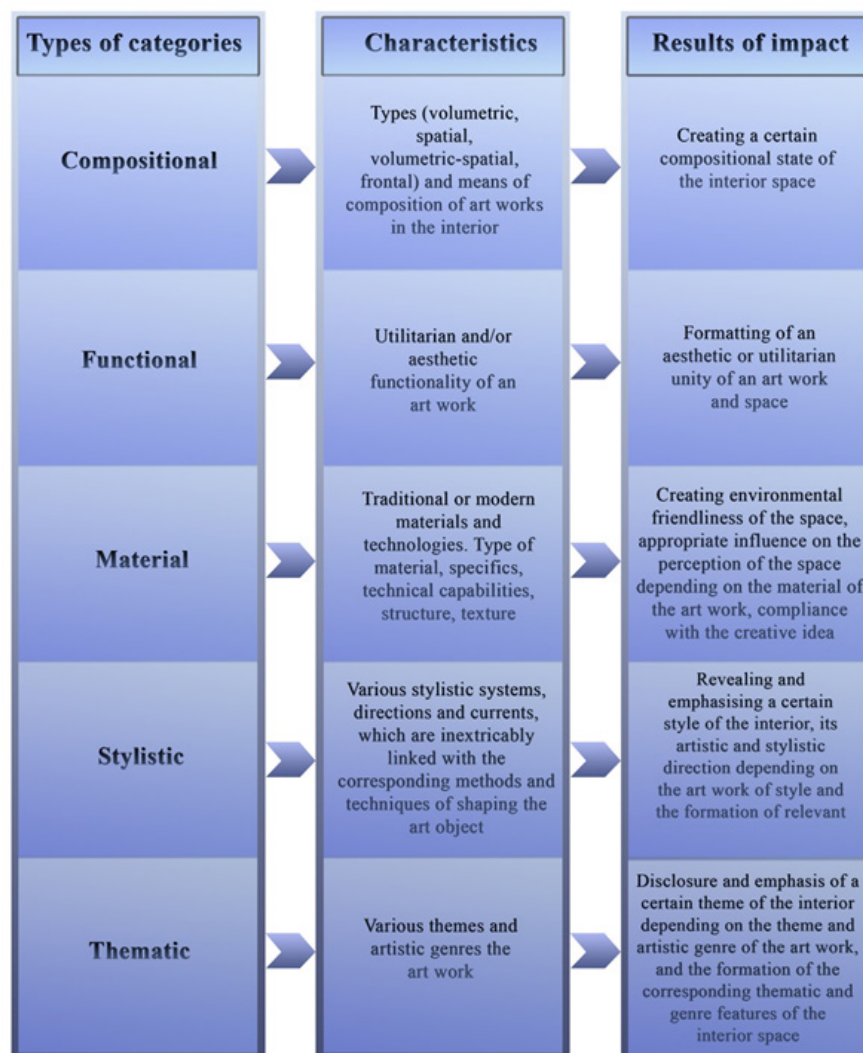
| Types of categories | Characteristics | Results of impact |
|---|---|---|
| Compositional | Types (volumetric, spatial, volumetric-spatial, frontal) and means of composition of art works in the interior | Creating a certain compositional state of the interior space |
| Functional | Utilitarian and/or aesthetic functionality of an art work | Formatting of an aesthetic or utilitarian unity of an art work and space |
| Material | Traditional or modern materials and technologies. Type of material, specifics, technical capabilities, structure, texture | Creating environmental friendliness of the space, appropriate influence on the perception of the space depending on the material of the art work, compliance with the creative idea |
| Stylistic | Various stylistic systems, directions and currents, which are inextricably linked with the corresponding methods and techniques of shaping the art object | Revealing and emphasising a certain style of the interior, its artistic and stylistic direction depending on the art work of style and the formation of relevant |
| Thematic | Various themes and artistic genres the art work | Disclosure and emphasis of a certain theme of the interior depending on the theme and artistic genre of the art work, and the formation of the corresponding thematic and genre features of the interior space |